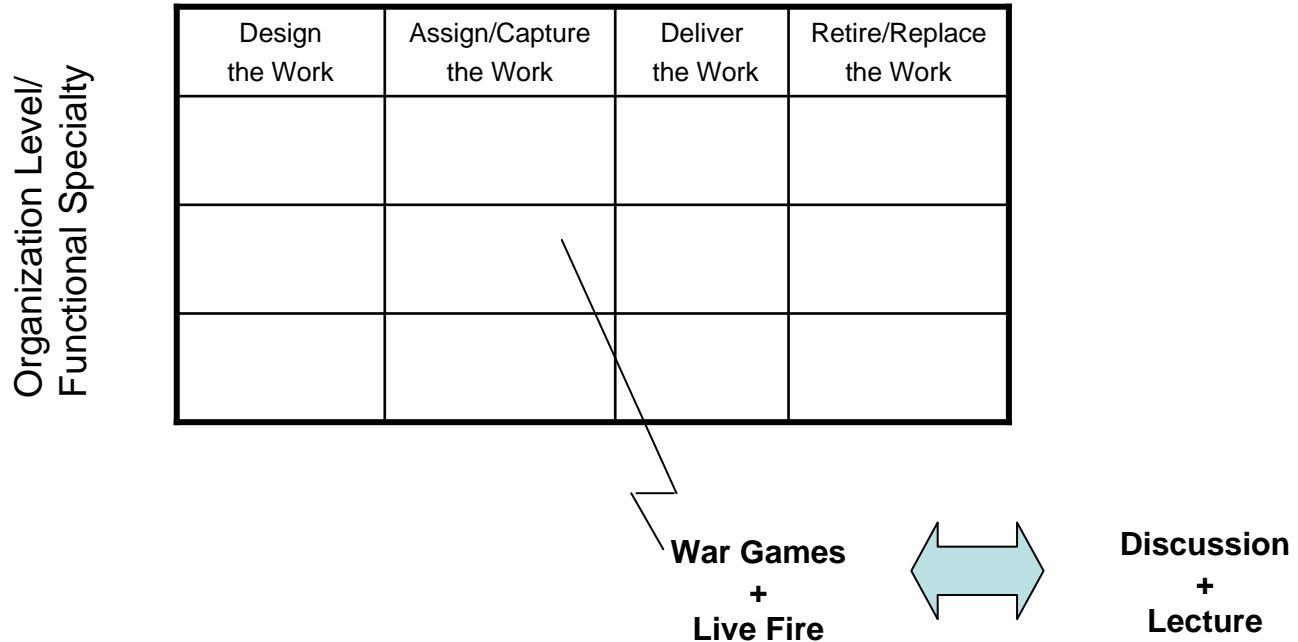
Organization Level/
Functional Specialty

| Design the Work | Assign/Capture the Work | Deliver the Work | Retire/Replace the Work |
|---|---|---|---|
| | | | |
| | | | |
| | | | |

War Games
+
Live Fire

Discussion
+
Lecture